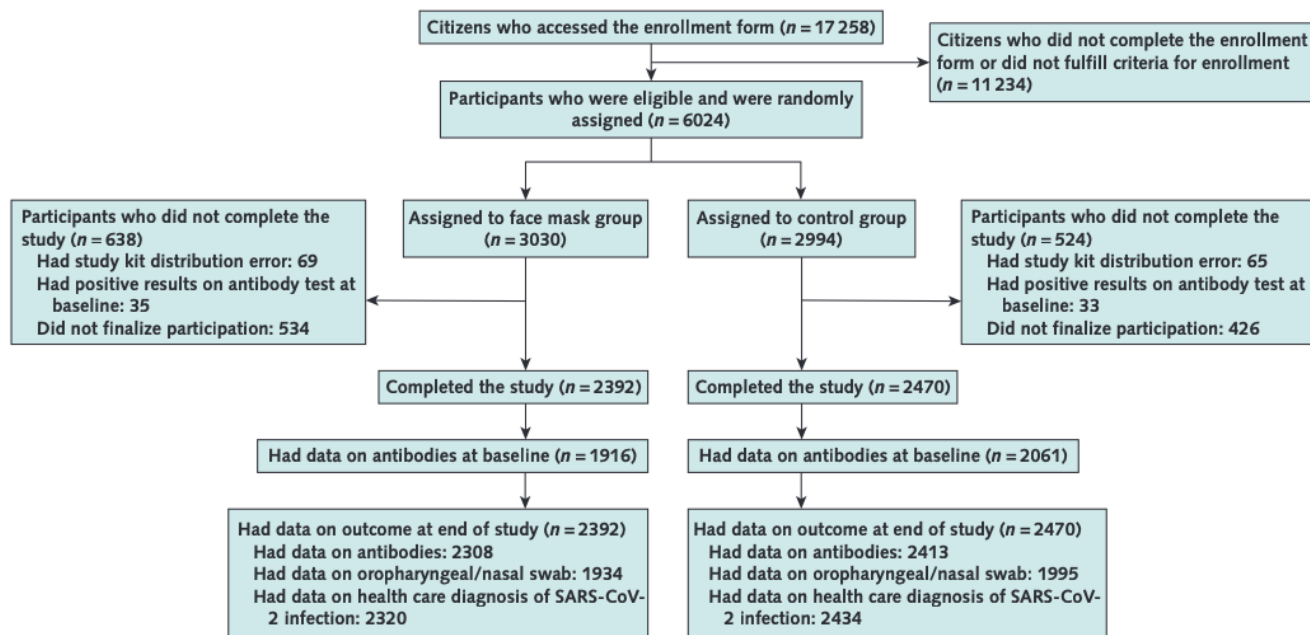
Citizens who accessed the enrollment form ($n = 17\,258$)

Citizens who did not complete the enrollment form or did not fulfill criteria for enrollment ($n = 11\,234$)

Participants who were eligible and were randomly assigned ($n = 6024$)

Assigned to face mask group ($n = 3030$)

Participants who did not complete the study ($n = 638$)
Had study kit distribution error: 69
Had positive results on antibody test at baseline: 35
Did not finalize participation: 534

Completed the study ($n = 2392$)

Had data on antibodies at baseline ($n = 1916$)

Had data on outcome at end of study ($n = 2392$)
Had data on antibodies: 2308
Had data on oropharyngeal/nasal swab: 1934
Had data on health care diagnosis of SARS-CoV-2 infection: 2320

Assigned to control group ($n = 2994$)

Participants who did not complete the study ($n = 524$)
Had study kit distribution error: 65
Had positive results on antibody test at baseline: 33
Did not finalize participation: 426

Completed the study ($n = 2470$)

Had data on antibodies at baseline ($n = 2061$)

Had data on outcome at end of study ($n = 2470$)
Had data on antibodies: 2413
Had data on oropharyngeal/nasal swab: 1995
Had data on health care diagnosis of SARS-CoV-2 infection: 2434